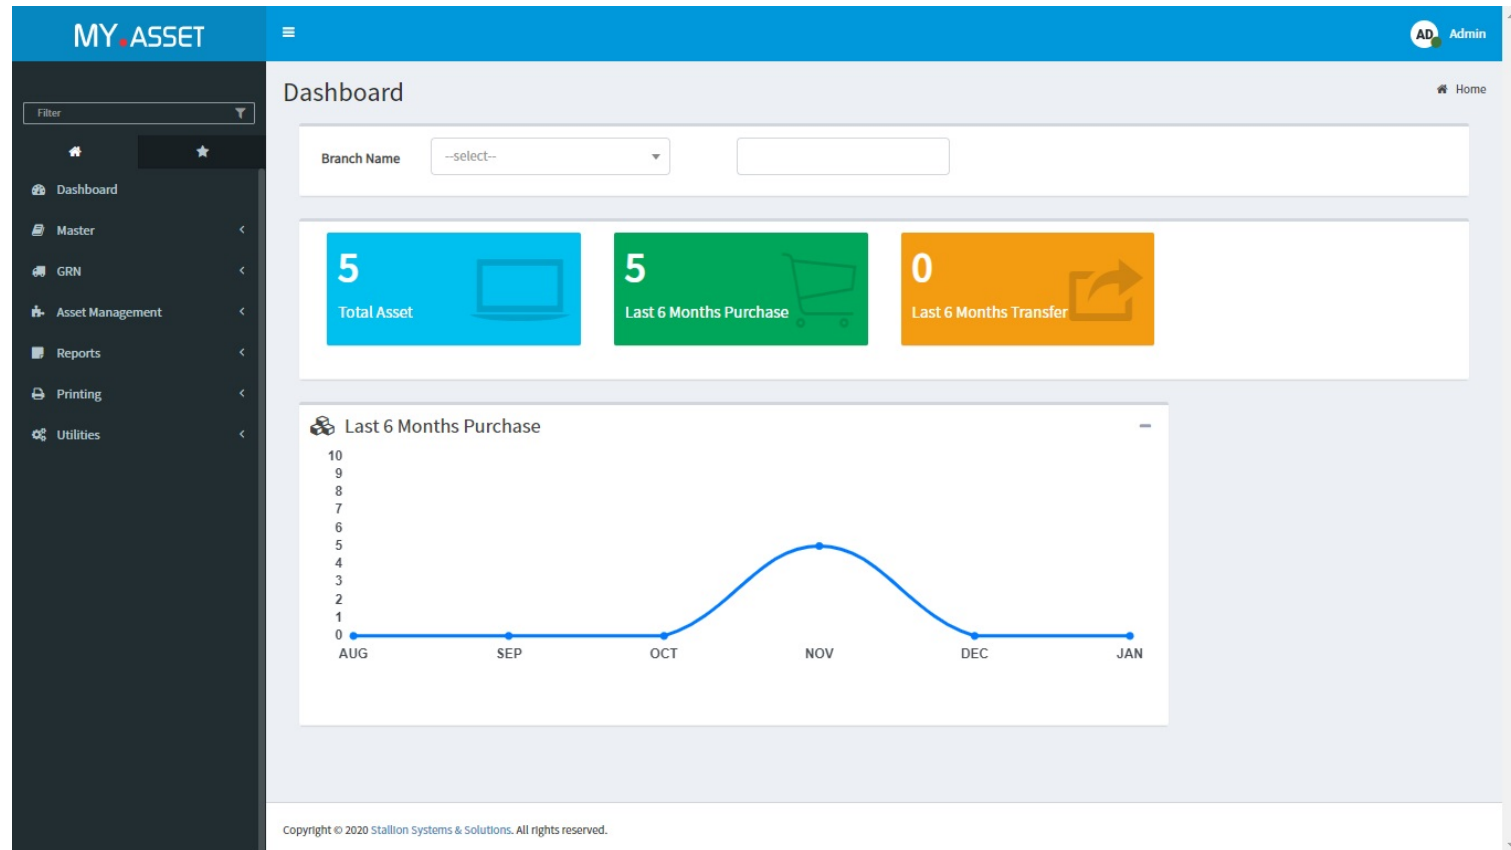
MY.ASSET

≡

AD Admin

Filter

Dashboard

Master

GRN

Asset Management

Reports

Printing

Utilities

Dashboard

Home

Branch Name --select--

5
Total Asset

5
Last 6 Months Purchase

0
Last 6 Months Transfer

Last 6 Months Purchase

10
9
8
7
6
5
4
3
2
1
0

AUG SEP OCT NOV DEC JAN

Copyright © 2020 Stallion Systems & Solutions. All rights reserved.